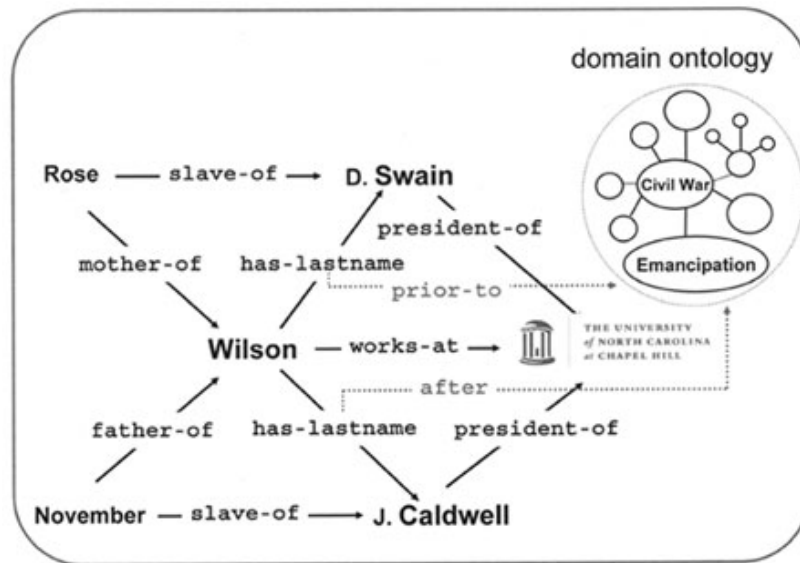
domain ontology

Rose — slave-of → D. Swain

mother-of

has-lastname

president-of

Civil War

Emancipation

prior-to

Wilson — works-at →

THE UNIVERSITY of NORTH CAROLINA at CHAPEL HILL

after

father-of

has-lastname

president-of

November — slave-of → J. Caldwell